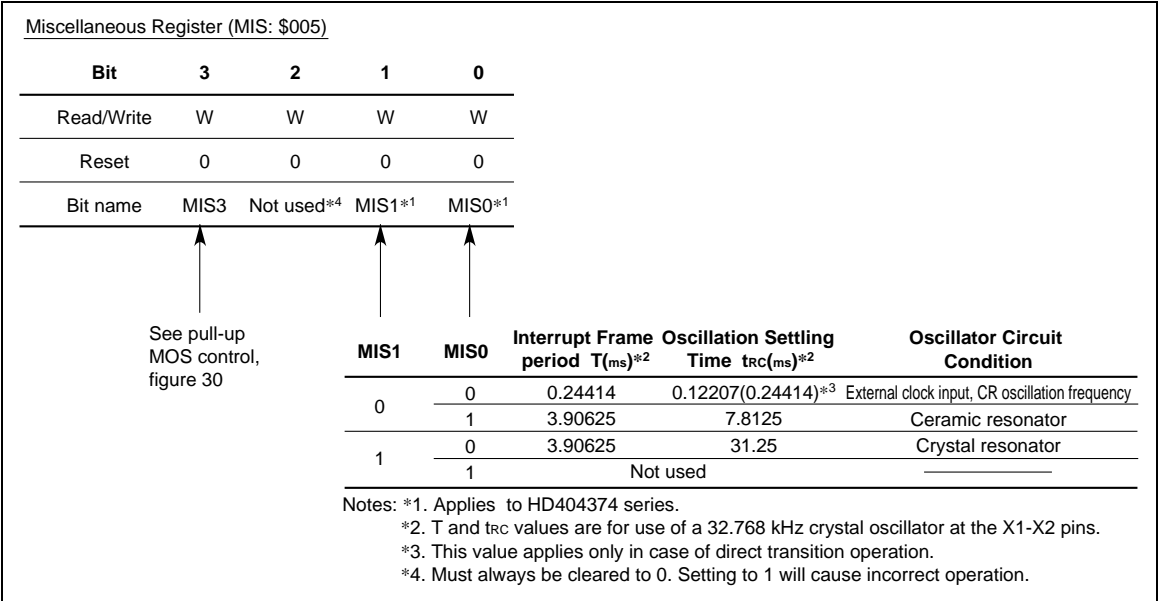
Miscellaneous Register (MIS: \$005)

| Bit | 3 | 2 | 1 | 0 |
|---|---|---|---|---|
| Read/Write | W | W | W | W |
| Reset | 0 | 0 | 0 | 0 |
| Bit name | MIS3 | Not used*4 | MIS1*1 | MIS0*1 |

See pull-up MOS control, figure 30

| MIS1 | MIS0 | Interrupt Frame period T(ms)*2 | Oscillation Settling Time tRC(ms)*2 | Oscillator Circuit Condition |
|---|---|---|---|---|
| 0 | 0 | 0.24414 | 0.12207(0.24414)*3 | External clock input, CR oscillation frequency |
| | 1 | 3.90625 | 7.8125 | Ceramic resonator |
| 1 | 0 | 3.90625 | 31.25 | Crystal resonator |
| | 1 | Not used | | |

Notes: *1. Applies to HD404374 series.
*2. T and tRC values are for use of a 32.768 kHz crystal oscillator at the X1-X2 pins.
*3. This value applies only in case of direct transition operation.
*4. Must always be cleared to 0. Setting to 1 will cause incorrect operation.